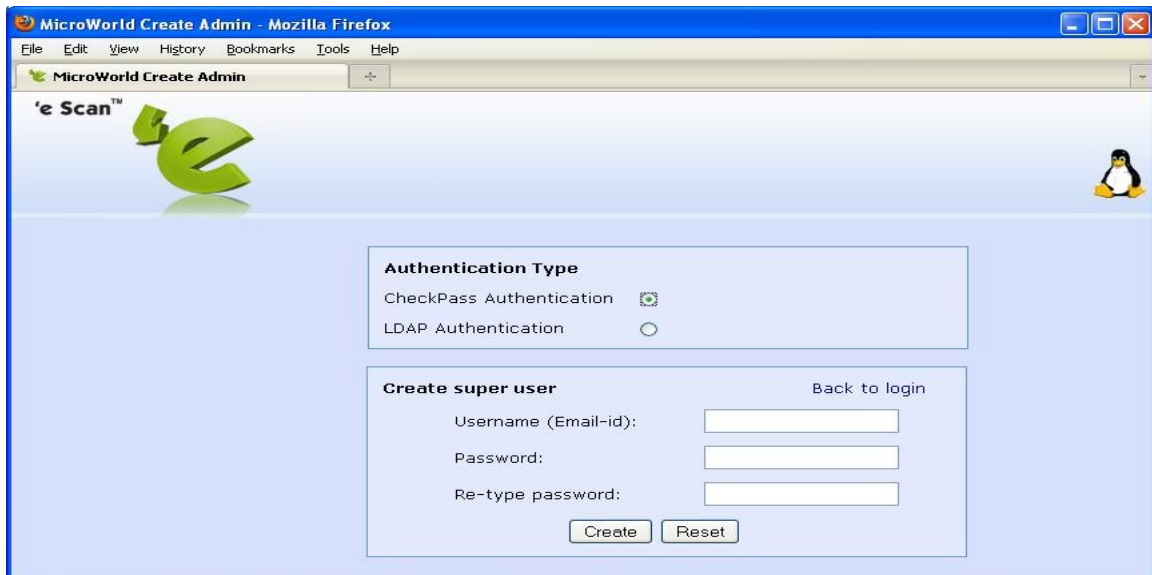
MicroWorld Create Admin - Mozilla Firefox

File Edit View History Bookmarks Tools Help

MicroWorld Create Admin

'e Scan™

Authentication Type

CheckPass Authentication

LDAP Authentication

Create super user

Back to login

Username (Email-id):

Password:

Re-type password:

Create Reset